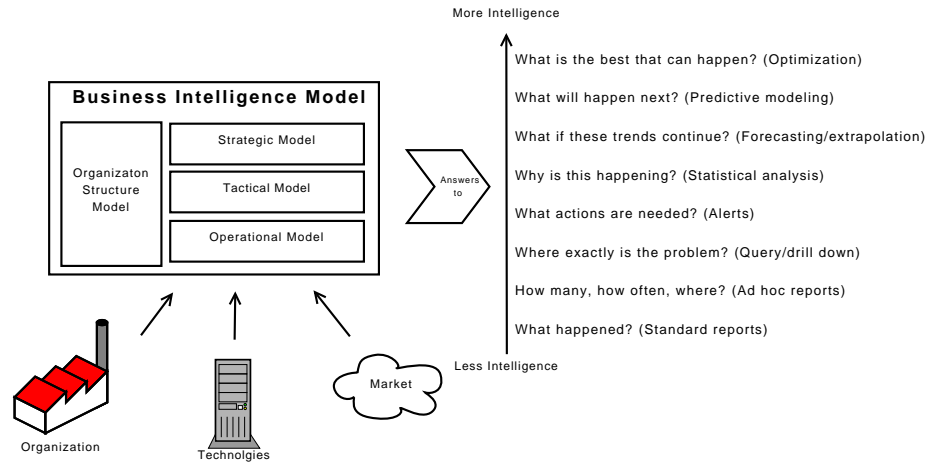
Business Intelligence Model

Organizaton Structure Model

Strategic Model

Tactical Model

Operational Model

Answers to

More Intelligence

What is the best that can happen? (Optimization)

What will happen next? (Predictive modeling)

What if these trends continue? (Forecasting/extrapolation)

Why is this happening? (Statistical analysis)

What actions are needed? (Alerts)

Where exactly is the problem? (Query/drill down)

How many, how often, where? (Ad hoc reports)

What happened? (Standard reports)

Less Intelligence

Organization

Technolgies

Market